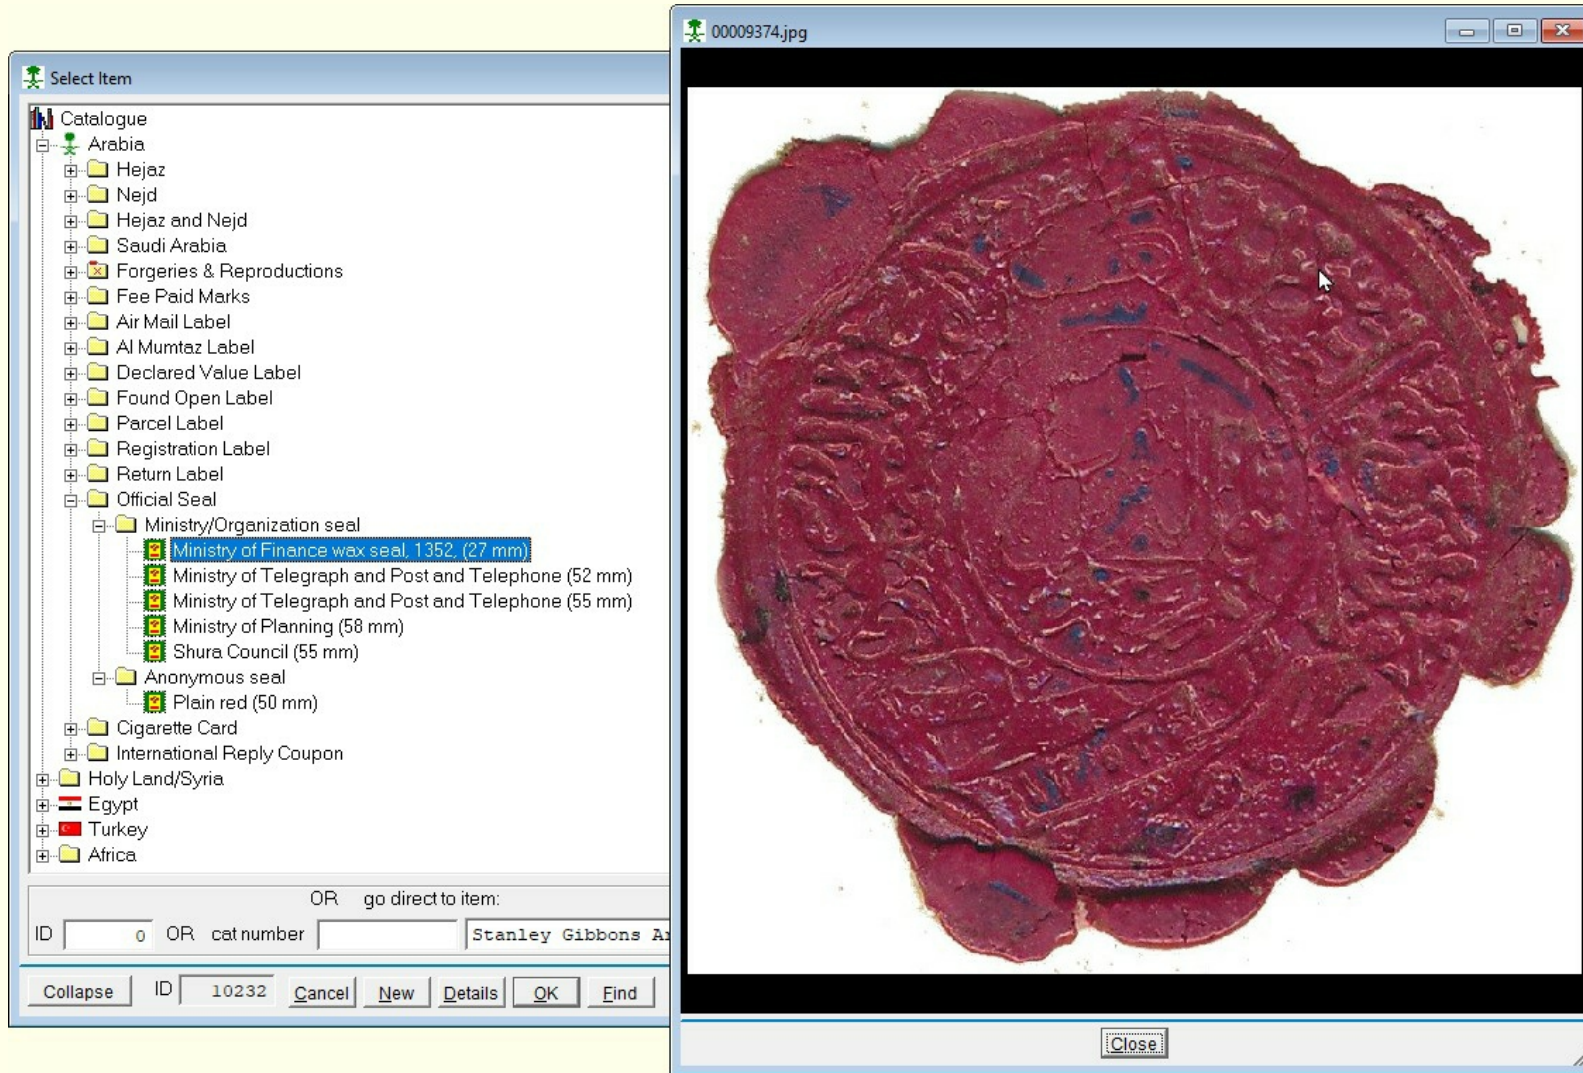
Select Item

Catalogue
Arabia
Hejaz
Nejd
Hejaz and Nejd
Saudi Arabia
Forgeries & Reproductions
Fee Paid Marks
Air Mail Label
Al Mumtaz Label
Declared Value Label
Found Open Label
Parcel Label
Registration Label
Return Label
Official Seal
Ministry/Organization seal
Ministry of Finance wax seal, 1352, (27 mm)
Ministry of Telegraph and Post and Telephone (52 mm)
Ministry of Telegraph and Post and Telephone (55 mm)
Ministry of Planning (58 mm)
Shura Council (55 mm)
Anonymous seal
Plain red (50 mm)
Cigarette Card
International Reply Coupon
Holy Land/Syria
Egypt
Turkey
Africa

OR go direct to item:
ID 0 OR cat number Stanley Gibbons A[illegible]

Collapse ID 10232 Cancel New Details OK Find

00009374.jpg

Close